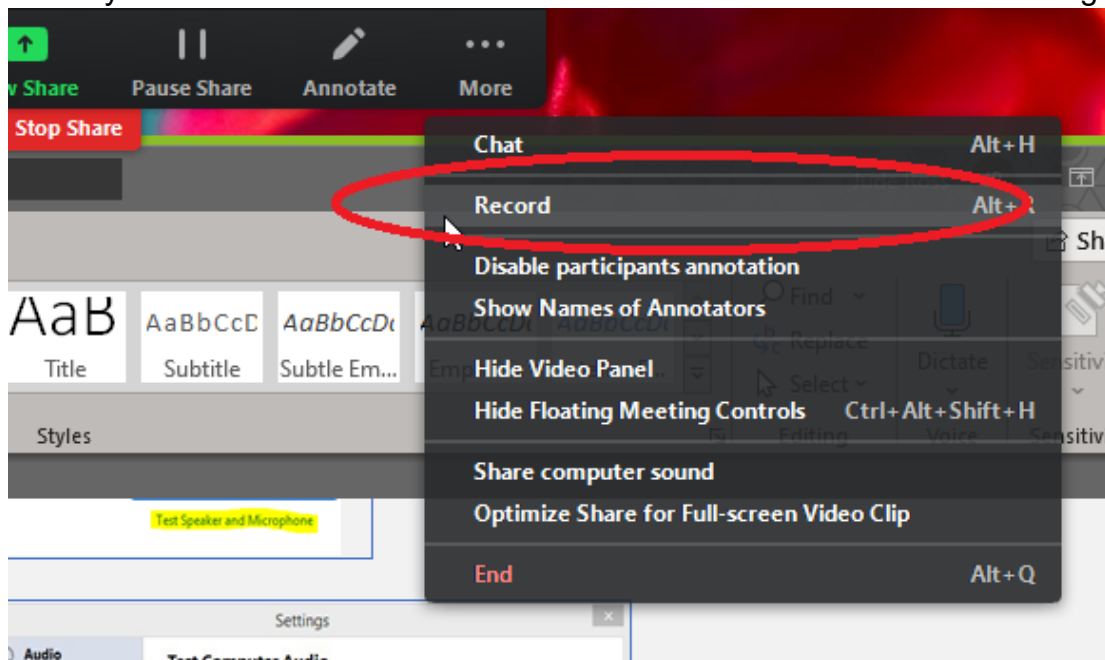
w Share
Pause Share
Annotate
More
Stop Share

AaB Title
AaBbCcD Subtitle
AaBbCcDc Subtle Em...
AaBbCcDc Emp
Styles

Find
Replace
Select
Editing
Dictate
Voice
Sensitiv
Sensitiv
Sh

Chat Alt+H
Record Alt+R
Disable participants annotation
Show Names of Annotators
Hide Video Panel
Hide Floating Meeting Controls Ctrl+Alt+Shift+H
Share computer sound
Optimize Share for Full-screen Video Clip
End Alt+Q

Test Speaker and Microphone

Settings
Audio
Test Computer Audio